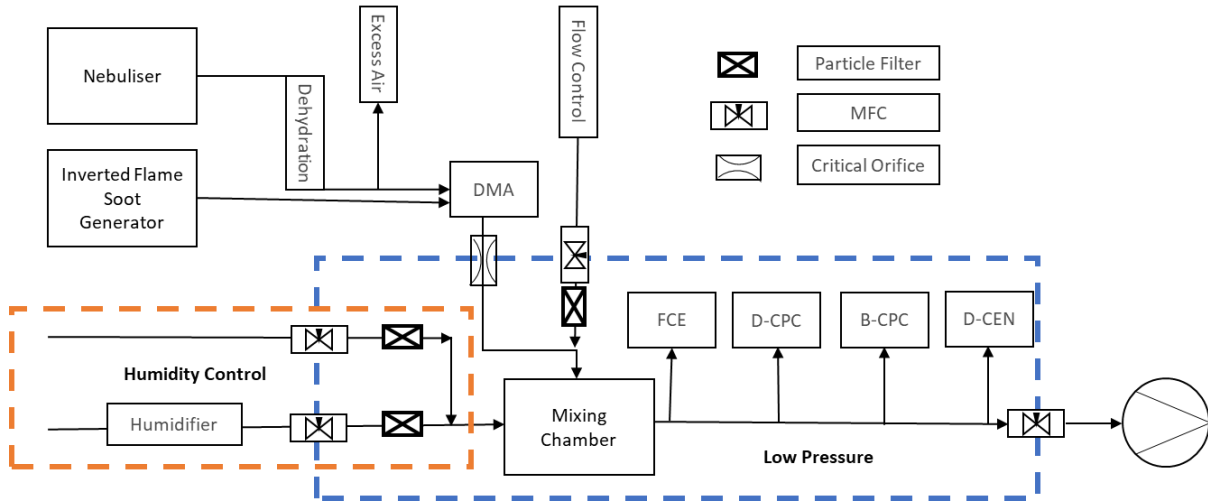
Nebuliser

Dehydration

Excess Air

Flow Control

Particle Filter

MFC

Critical Orifice

Inverted Flame Soot Generator

DMA

FCE

D-CPC

B-CPC

D-CEN

Humidity Control

Humidifier

Mixing Chamber

Low Pressure